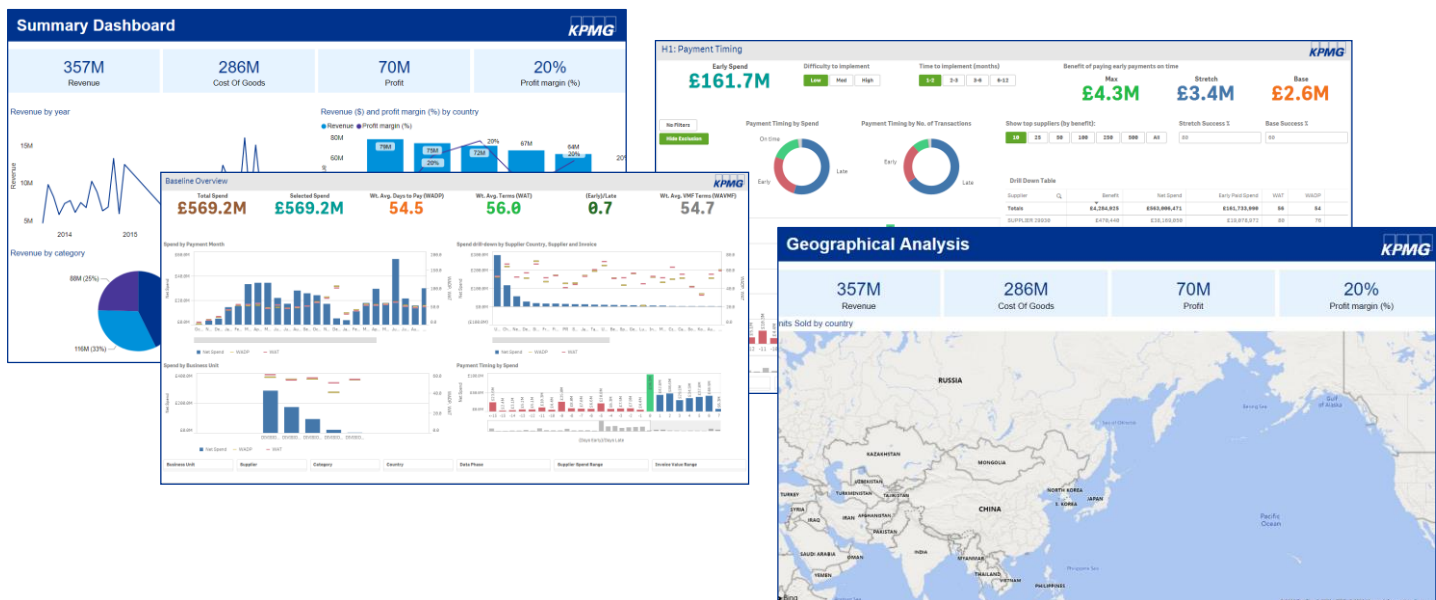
Summary Dashboard

KPMG

357M
Revenue

286M
Cost Of Goods

70M
Profit

20%
Profit margin (%)

Revenue by year

15M
10M
5M
2014
2015

Revenue ($) and profit margin (%) by country

Revenue Profit margin (%)

80M
60M
79M
75M
72M
67M
64M
20%
20%
20%

Revenue by category

88M (25%)
116M (33%)

H1: Payment Timing

KPMG

Early Spend
£161.7M

Difficulty to implement
Low Med High

Time to implement (months)
1-3 3-6 6-12

Benefit of paying early payments on time

Max
£4.3M

Stretch
£3.4M

Base
£2.6M

No Filters
Hide Exclusion

Payment Timing by Spend
On time
Early
Late

Payment Timing by No. of Transactions
Early
Late

Show top suppliers (by benefit):
10 25 50 100 250 500 All

Stretch Success %
Base Success %

Drill Down Table

| Supplier | Benefit | Net Spend | Early Paid Spend | WAT | WADP |
|---|---|---|---|---|---|
| Totals | £4,284,925 | £563,996,471 | £161,733,998 | 56 | 54 |
| SUPPLIER 10036 | £479,448 | £38,169,956 | £10,878,073 | 66 | 75 |

Baseline Overview

KPMG

Total Spend
£569.2M

Selected Spend
£569.2M

Wt. Avg. Days to Pay (WADP)
54.5

Wt. Avg. Terms (WAT)
56.0

(Early)/Late
0.7

Wt. Avg. VMF Terms (WAVMF)
54.7

Spend by Payment Month

Spend drill down by Supplier Country, Supplier and Invoice

Net Spend WADP WAT

Spend by Business Unit

Payment Timing by Spend

Net Spend WADP WAT

Business Unit
Supplier
Category
Country
Data Phase
Supplier Spend Range
Invoice Value Range

Geographical Analysis

KPMG

357M
Revenue

286M
Cost Of Goods

70M
Profit

20%
Profit margin (%)

its Sold by country

RUSSIA
KAZAKHSTAN
MONGOLIA
TURKEY
TURKMENISTAN
TAJIKISTAN
SYRIA
IRAQ
IRAN
AFGHANISTAN
PAKISTAN
SAUDI ARABIA
INDIA
CHINA
NORTH KOREA
S. KOREA
JAPAN
MYANMAR
THAILAND
PHILIPPINES
Bering Sea
Gulf of Alaska
Pacific Ocean
Bing